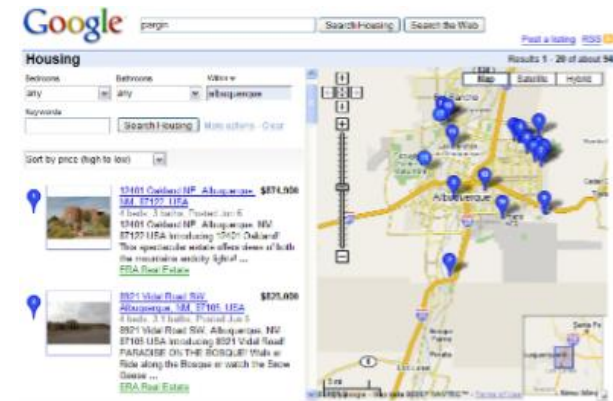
Google pergin Search Housing Search the Web

Post a listing RSS

Housing

Results 1 - 20 of about 94

Bedrooms any
Bathrooms any
Where albuquerque

Keywords

Search Housing More options - Clear

Sort by price (high to low)

12401 Oakland NE, Albuquerque, NM, 87122, USA $874,900
4 beds, 3 baths, Posted Jun 6
12401 Oakland NE, Albuquerque, NM 87122 USA Introducing 12401 Oakland! This spectacular estate offers views of both the mountains and city lights! ...
ERA Real Estate

8921 Vidal Road SW, Albuquerque, NM, 87105, USA $825,000
4 beds, 3.5 baths, Posted Jun 5
8921 Vidal Road SW, Albuquerque, NM 87105 USA Introducing 8921 Vidal Road! PARADISE ON THE BOSQUE! Walk or Ride along the Bosque or watch the Snow Geese ...
ERA Real Estate

Map Satellite Hybrid

Albuquerque

Santa Fe

Terms of Use